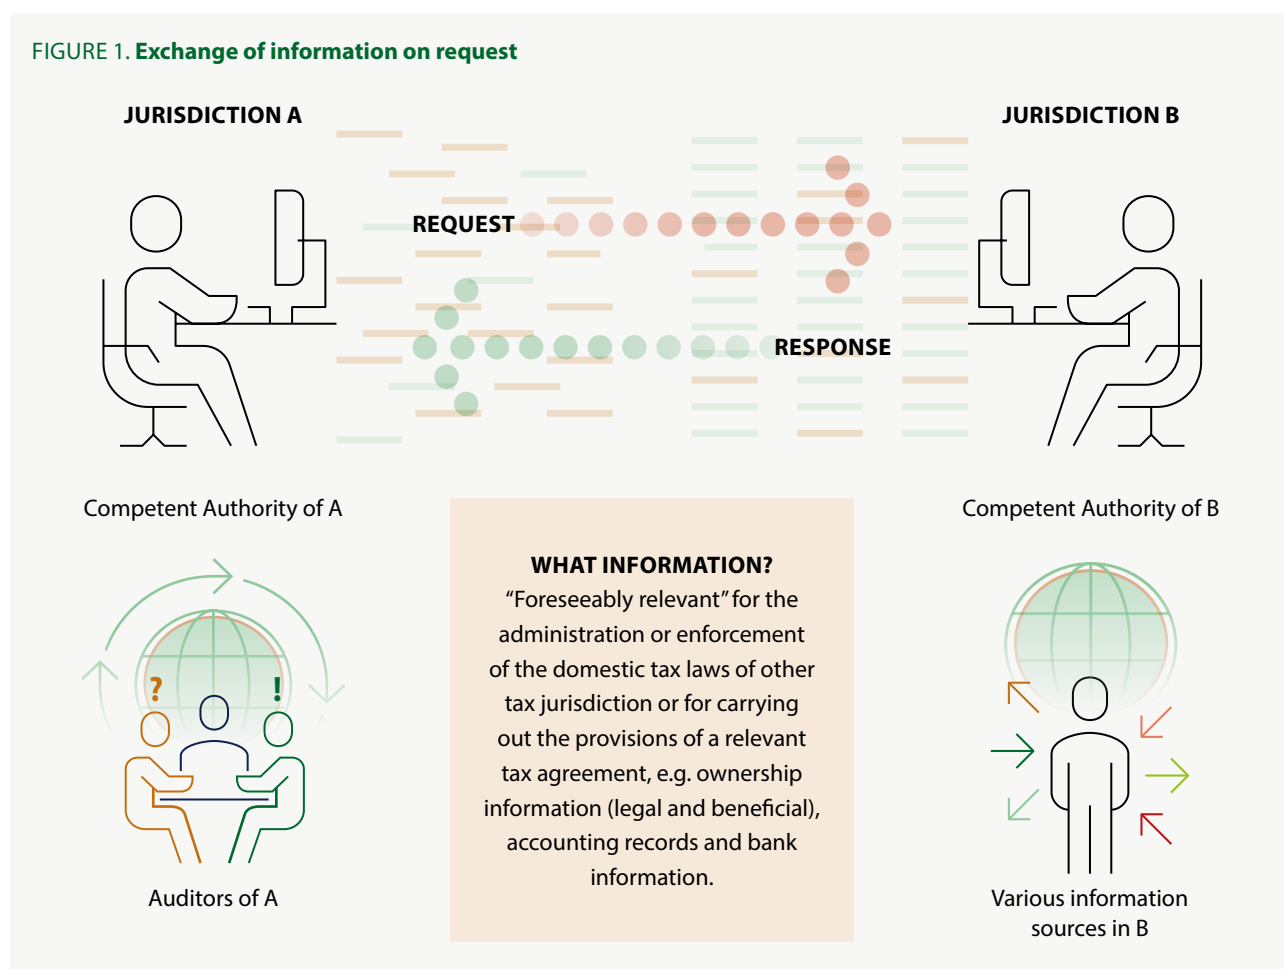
FIGURE 1. **Exchange of information on request**

JURISDICTION A

JURISDICTION B

REQUEST

RESPONSE

Competent Authority of A

Competent Authority of B

WHAT INFORMATION?

“Foreseeably relevant” for the administration or enforcement of the domestic tax laws of other tax jurisdiction or for carrying out the provisions of a relevant tax agreement, e.g. ownership information (legal and beneficial), accounting records and bank information.

?

!

Auditors of A

Various information sources in B